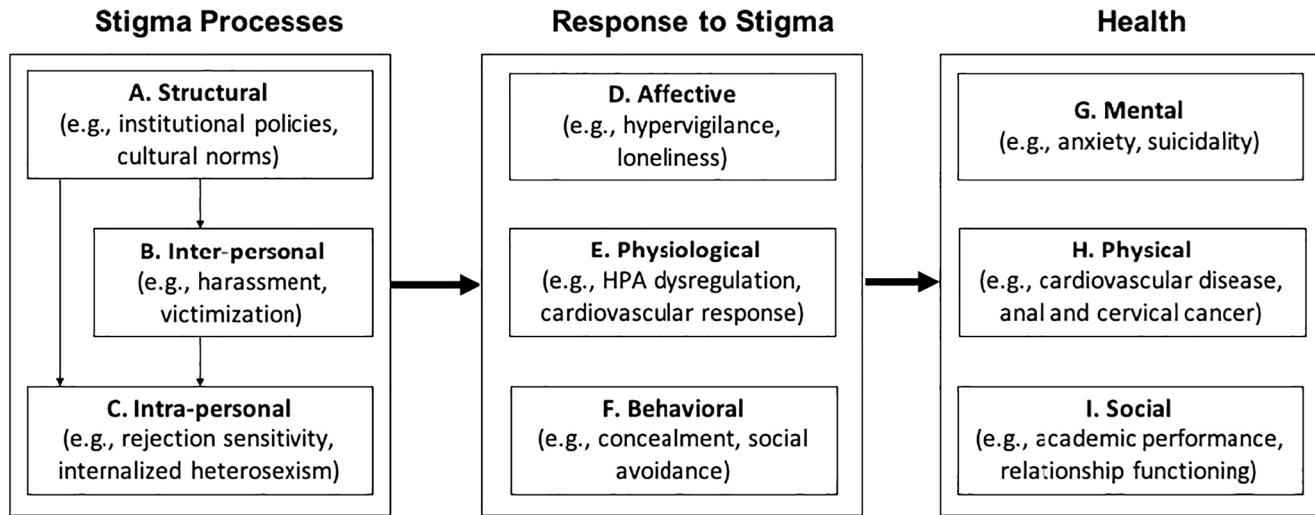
Stigma Processes

A. Structural
(e.g., institutional policies, cultural norms)

B. Inter-personal
(e.g., harassment, victimization)

C. Intra-personal
(e.g., rejection sensitivity, internalized heterosexism)

Response to Stigma

D. Affective
(e.g., hypervigilance, loneliness)

E. Physiological
(e.g., HPA dysregulation, cardiovascular response)

F. Behavioral
(e.g., concealment, social avoidance)

Health

G. Mental
(e.g., anxiety, suicidality)

H. Physical
(e.g., cardiovascular disease, anal and cervical cancer)

I. Social
(e.g., academic performance, relationship functioning)